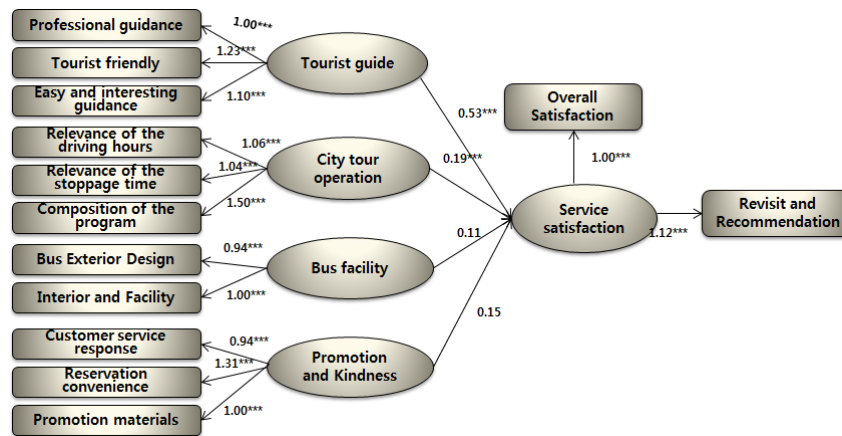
Professional guidance
1.00***
Tourist friendly
1.23***
Tourist guide
Easy and interesting guidance
1.10***
0.53***
Overall Satisfaction
Relevance of the driving hours
1.06***
City tour operation
0.19***
Relevance of the stoppage time
1.04***
1.00***
Composition of the program
1.50***
Service satisfaction
Revisit and Recommendation
1.12***
0.94***
0.11
Bus Exterior Design
Bus facility
Interior and Facility
1.00***
0.15
Customer service response
0.94***
1.31***
Promotion and Kindness
Reservation convenience
Promotion materials
1.00***